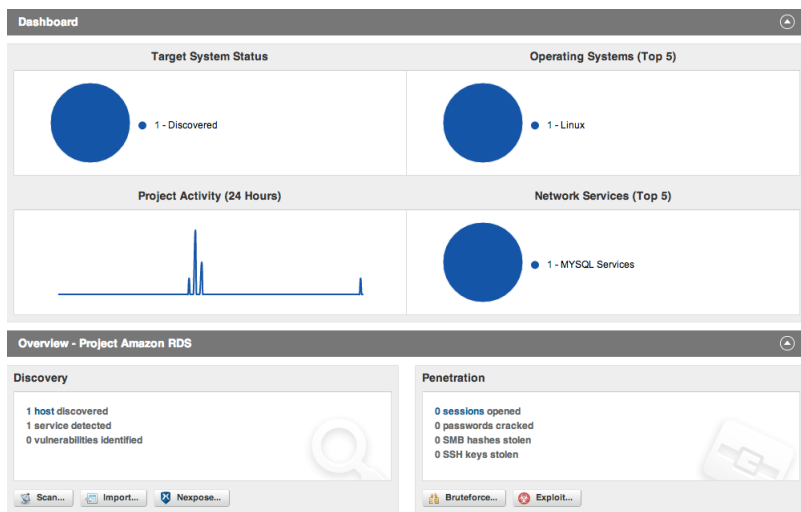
Dashboard

Target System Status

1 - Discovered

Operating Systems (Top 5)

1 - Linux

Project Activity (24 Hours)

Network Services (Top 5)

1 - MYSQL Services

Overview - Project Amazon RDS

Discovery

1 host discovered
1 service detected
0 vulnerabilities identified

Scan... Import... Nexpose...

Penetration

0 sessions opened
0 passwords cracked
0 SMB hashes stolen
0 SSH keys stolen

Bruteforce... Exploit...